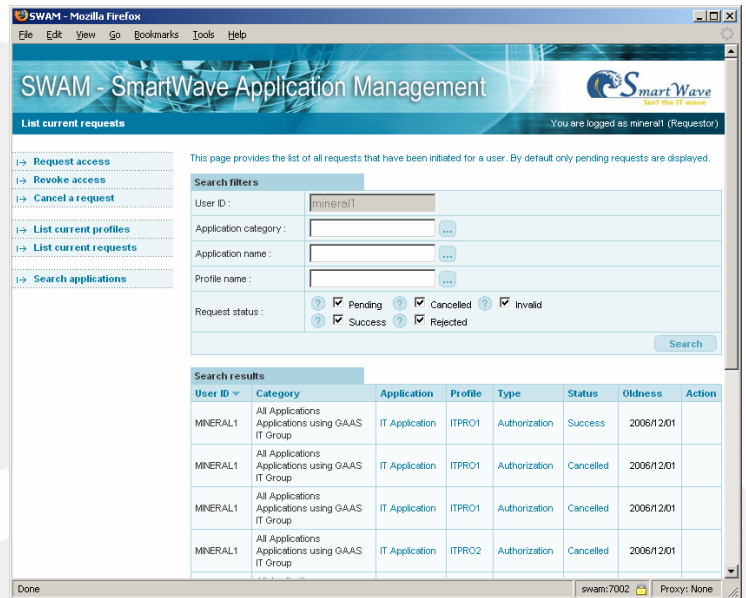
SWAM - Mozilla Firefox

File Edit View Go Bookmarks Tools Help

SWAM - SmartWave Application Management

SmartWave
Surf the IT wave

List current requests

You are logged as mineral1 (Requestor)

Request access
Revoke access
Cancel a request

List current profiles
List current requests

Search applications

This page provides the list of all requests that have been initiated for a user. By default only pending requests are displayed.

Search filters

User ID : mineral1

Application category :

Application name :

Profile name :

Request status : Pending Cancelled Invalid Success Rejected

Search

Search results

| User ID | Category | Application | Profile | Type | Status | Oldness | Action |
|---|---|---|---|---|---|---|---|
| MINERAL1 | All Applications Applications using GAAS IT Group | IT Application | ITPRO1 | Authorization | Success | 2006/12/01 | |
| MINERAL1 | All Applications Applications using GAAS IT Group | IT Application | ITPRO1 | Authorization | Cancelled | 2006/12/01 | |
| MINERAL1 | All Applications Applications using GAAS IT Group | IT Application | ITPRO1 | Authorization | Cancelled | 2006/12/01 | |
| MINERAL1 | All Applications Applications using GAAS IT Group | IT Application | ITPRO2 | Authorization | Cancelled | 2006/12/01 | |

Done

swam:7002

Proxy: None